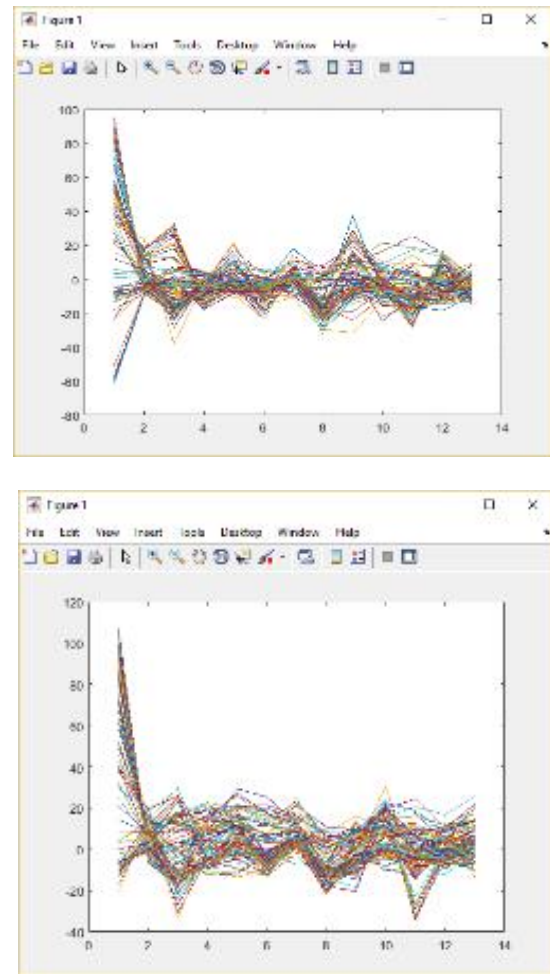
Figure 1

File Edit View Insert Tools Desktop Window Help

100
80
60
40
20
0
-20
-40
-60
-80
0 2 4 6 8 10 12 14

Figure 1

File Edit View Insert Tools Desktop Window Help

120
100
80
60
40
20
0
-20
-40
0 2 4 6 8 10 12 14